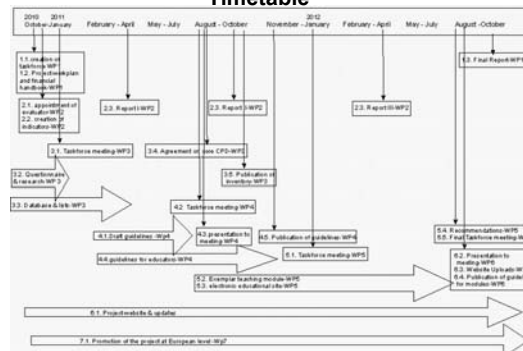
Timetable

2010 October-January

2011

February - April

May - July

August - October

2012 November - January

February - April

May - July

August -October

1.1. creation of taskforce WP1
1.2. Project workplan and financial handbook WP1

1.3. Final Report WP1

2.1. appointment of evaluator WP2
2.2. creation of indicators WP2

2.3. Report I WP2

2.3. Report II WP2

2.3. Report III WP2

3.1. Taskforce meeting WP3

3.4. Agreement on core CPD WP3

3.2. Questionnaire & research WP3

3.5. Publication of inventory WP3

3.3. Database & info WP3

4.2. Taskforce meeting WP4

4.1. Draft guidelines - Wp4

4.3 presentation to meeting WP4

4.5. Publication of guidelines WP4

5.1. Taskforce meeting WP5

4.4. guidelines for education WP4

5.2. Exemplar teaching module WP5
5.3. electronic educational site WP5

5.4. Recommendations WP5
5.5. Final Taskforce meeting WP5

6.2. Presentation to meeting WP6
6.3. Website Upload WP6
6.4. Publication of guides for modules WP6

6.1. Project website & updates

7.1. Promotion of the project at European level - Wp7